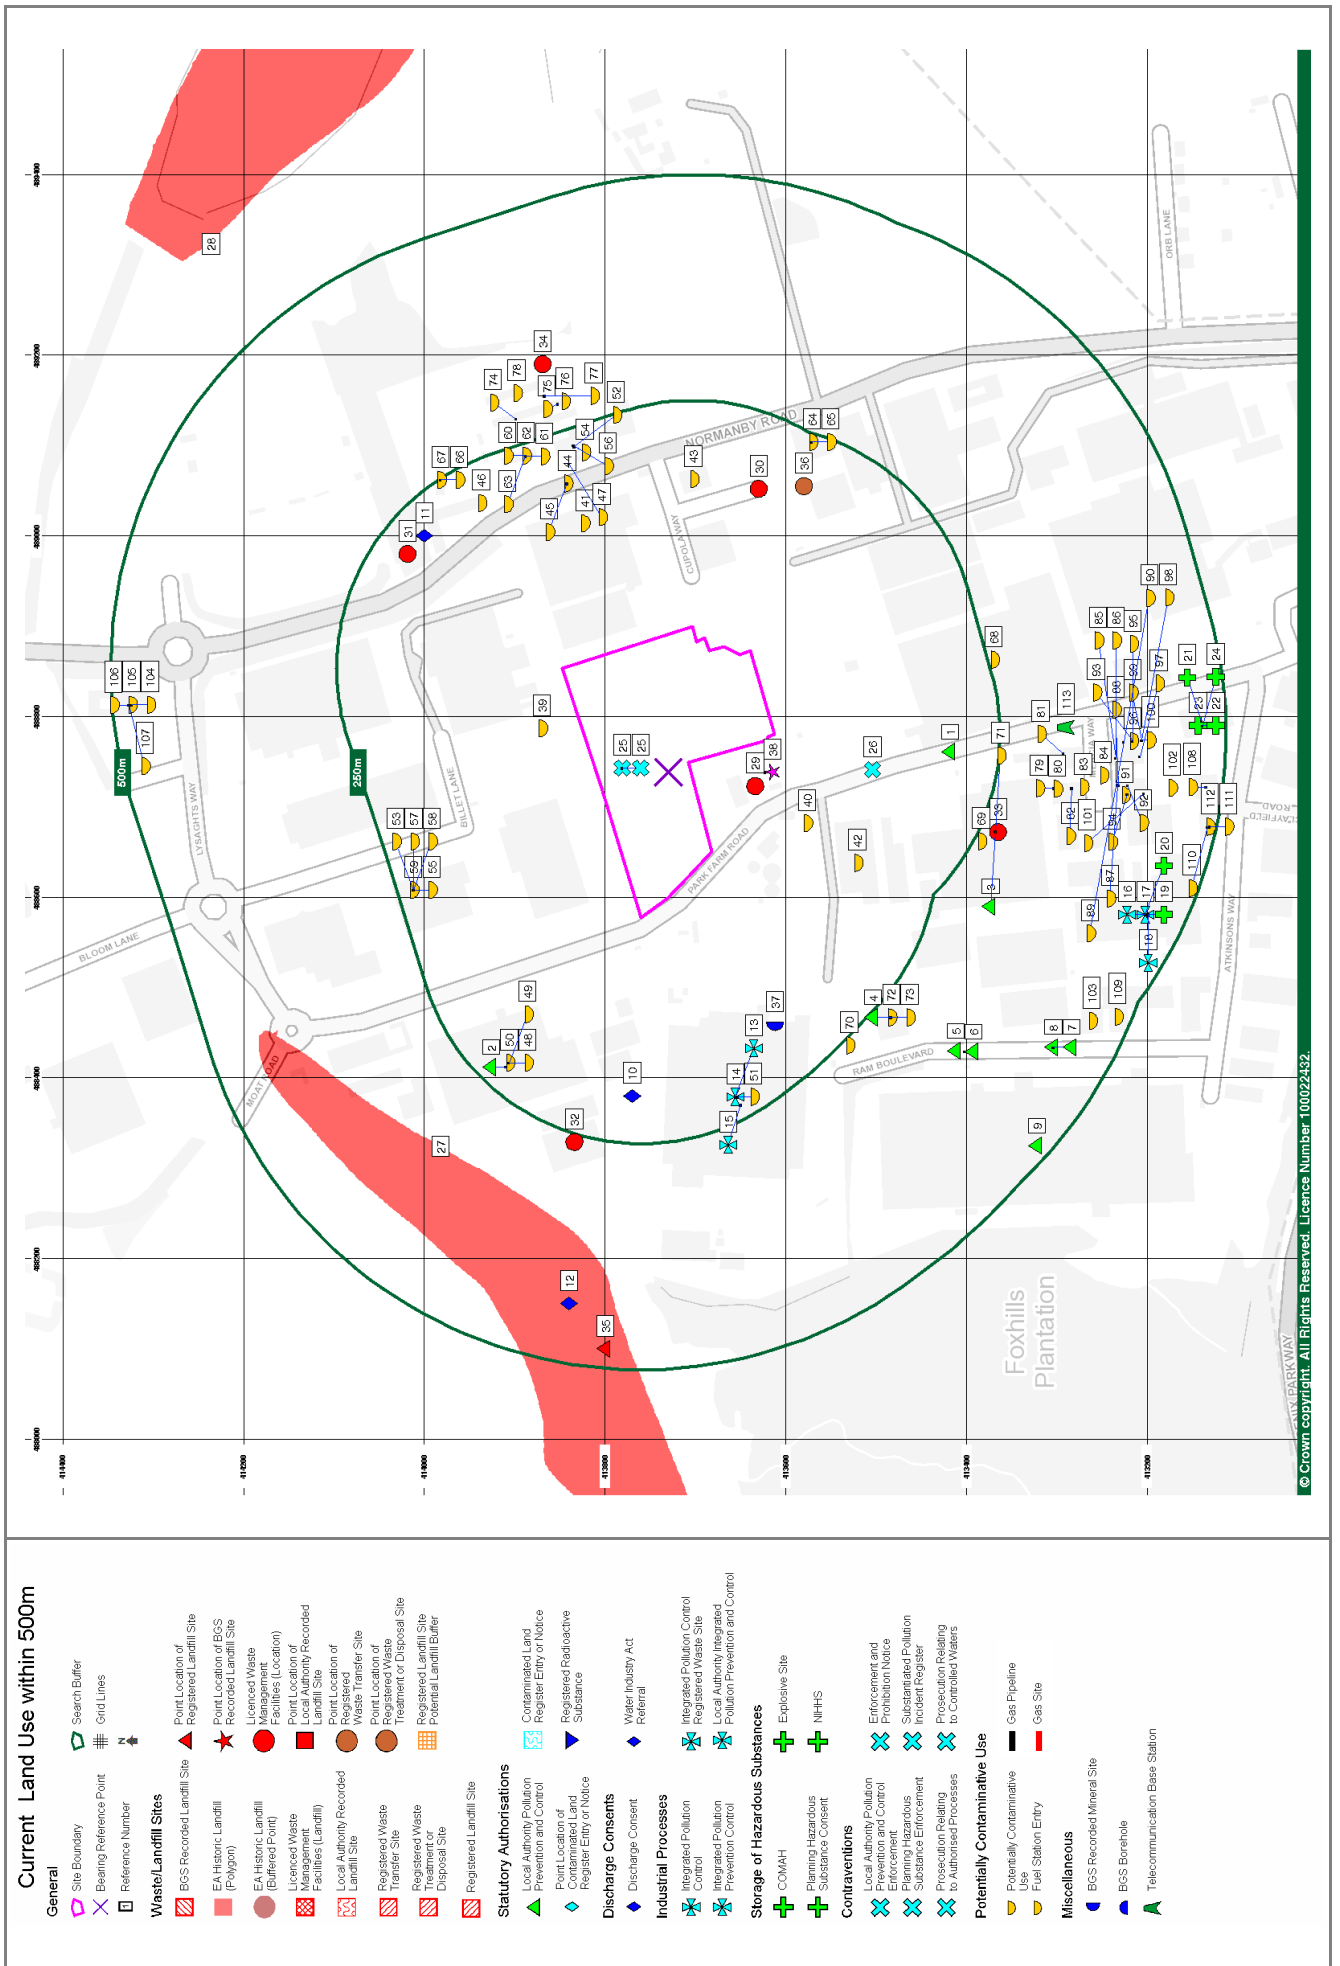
Current Land Use within 500m

General
Site Boundary
Bearing Reference Point
Reference Number
Search Buffer
Grid Lines

Waste/Landfill Sites
BGS Recorded Landfill Site
EA Historic Landfill (Polygon)
EA Historic Landfill (Buffered Point)
Licenced Waste Management Facilities (Landfill)
Local Authority Recorded Landfill Site
Registered Waste Transfer Site
Registered Waste Treatment or Disposal Site
Registered Landfill Site
Point Location of Registered Landfill Site
Point Location of BGS Recorded Landfill Site
Licenced Waste Management Facilities (Location)
Point Location of Local Authority Recorded Landfill Site
Point Location of Registered Waste Transfer Site
Point Location of Registered Waste Treatment or Disposal Site
Registered Landfill Site Potential Landfill Buffer

Statutory Authorisations
Local Authority Pollution Prevention and Control
Point Location of Contaminated Land Register Entry or Notice
Contaminated Land Register Entry or Notice
Registered Radioactive Substance

Discharge Consents
Discharge Consent
Water Industry Act Referral

Industrial Processes
Integrated Pollution Control
Integrated Pollution Prevention Control
Integrated Pollution Control Registered Waste Site
Local Authority Integrated Pollution Prevention and Control

Storage of Hazardous Substances
COMAH
Planning Hazardous Substance Consent
Explosive Site
NIHHS

Contraventions
Local Authority Pollution Prevention and Control Enforcement
Planning Hazardous Substance Enforcement
Prosecution Relating to Authorised Processes
Enforcement and Prohibition Notice
Substantiated Pollution Incident Register
Prosecution Relating to Controlled Waters

Potentially Contaminative Use
Potentially Contaminative Use
Fuel Station Entry
Gas Pipeline
Gas Site

Miscellaneous
BGS Recorded Mineral Site
BGS Borehole
Telecommunication Base Station

500m
250m
NORMANBY ROAD
CUPOLA WAY
BILLET LANE
LYSAGHTS WAY
BLOOM LANE
MOAT ROAD
PARK FARM ROAD
RAM BOULEVARD
ATKINSONS WAY
ORB LANE
STAFFORD ROAD
PHOENIX PARKWAY
Foxhills Plantation
© Crown copyright. All Rights Reserved. Licence Number 100022432.